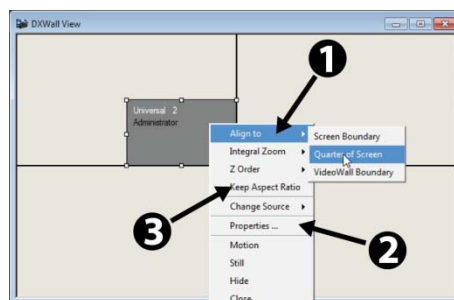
DXWall View

Universal 2
Administrator

1

Align to
Integral Zoom
Z Order
Keep Aspect Ratio
Change Source
Properties ...
Motion
Still
Hide
Close

Screen Boundary
Quarter of Screen
VideoWall Boundary

3

2